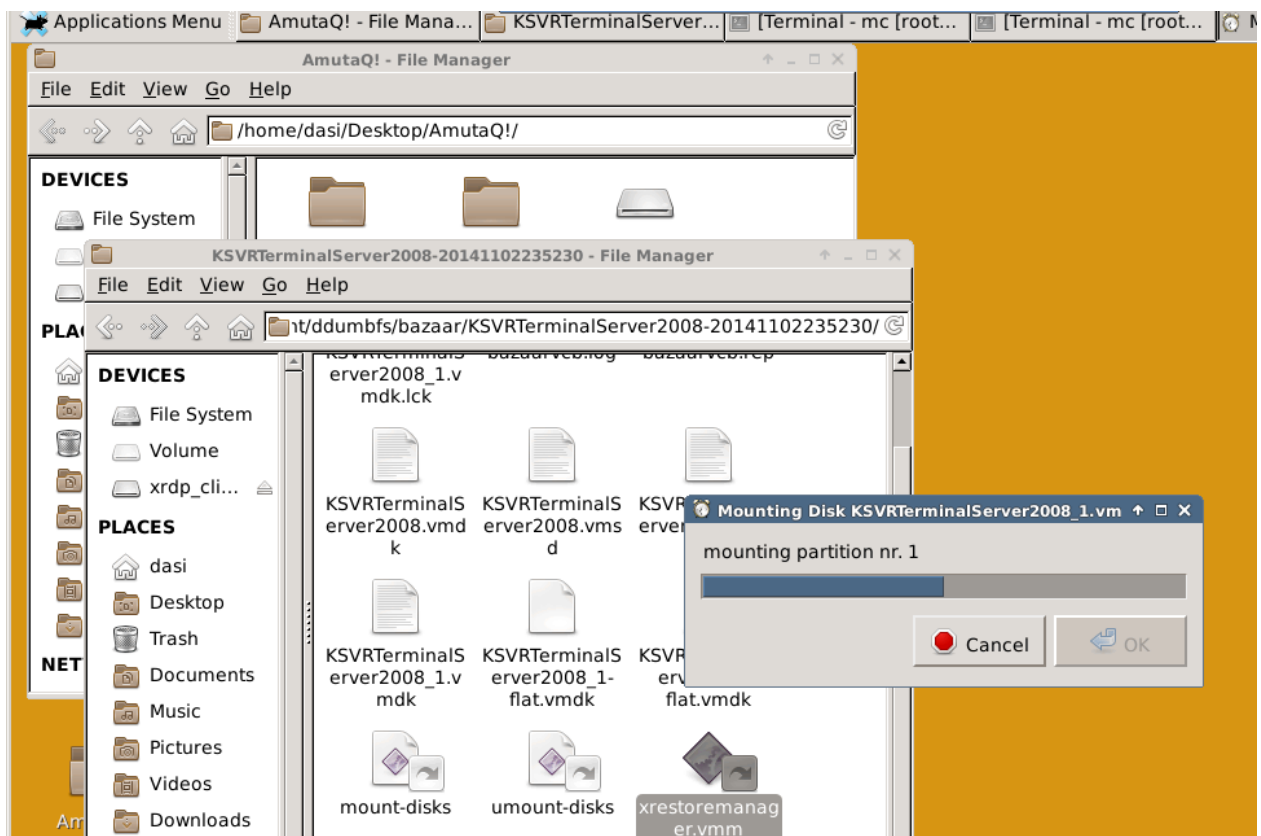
Applications Menu AmutaQ! - File Mana... KSVRTerminalServer... [Terminal - mc [root... [Terminal - mc [root... M

AmutaQ! - File Manager

File Edit View Go Help

/home/dasi/Desktop/AmutaQ!/

DEVICES

File System

PLA

NET

Am

KSVRTerminalServer2008-20141102235230 - File Manager

File Edit View Go Help

nt/ddumbfs/bazaar/KSVRTerminalServer2008-20141102235230/

DEVICES

File System

Volume

xrdp_cli...

PLACES

dasi

Desktop

Trash

Documents

Music

Pictures

Videos

Downloads

KSVRTerminalServer2008_1.vmdk.lck

bazaarveb.log

bazaarveb.rep

KSVRTerminalServer2008.vmdk

KSVRTerminalServer2008.vmsd

KSV erver

KSVRTerminalServer2008_1.vmdk

KSVRTerminalServer2008_1-flat.vmdk

KSV erv flat.vmdk

mount-disks

umount-disks

xrestoremanager.vmm

Mounting Disk KSVRTerminalServer2008_1.vm

mounting partition nr. 1

Cancel

OK